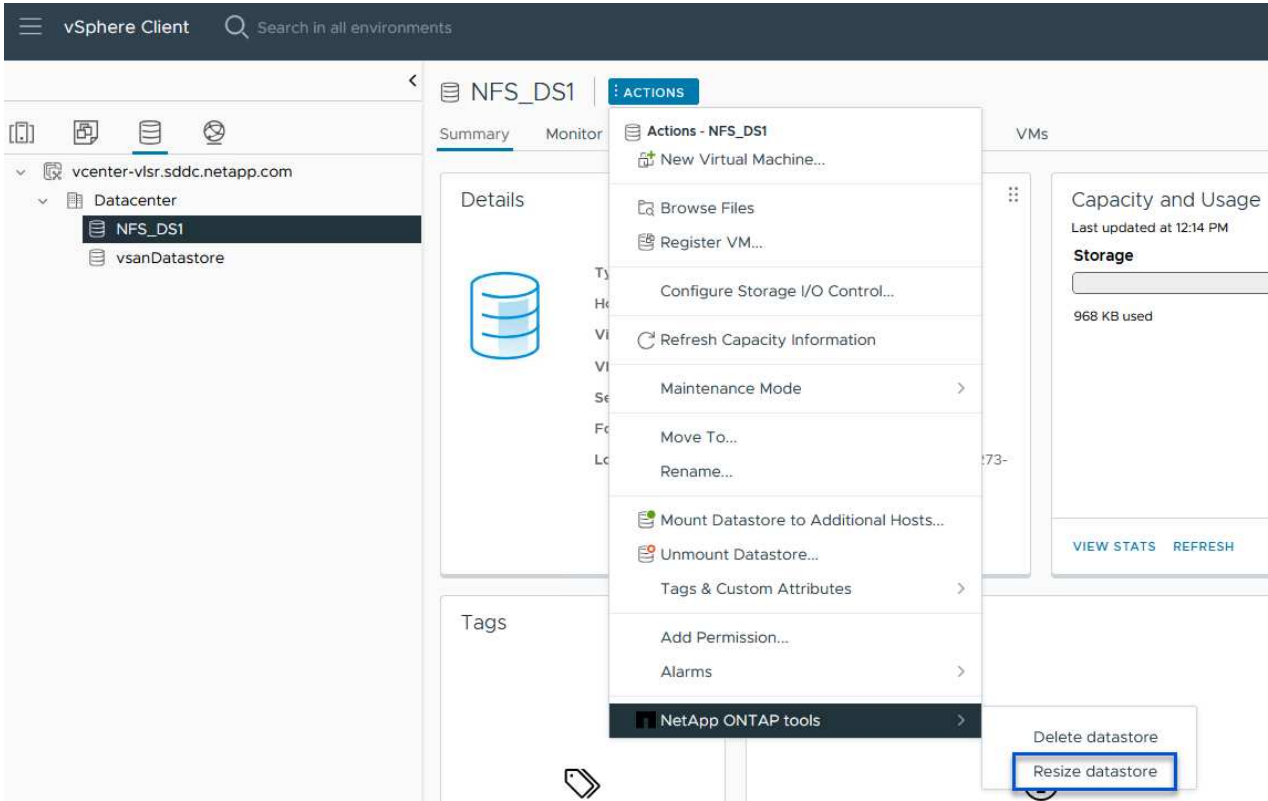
vSphere Client

Search in all environments

vcenter-vlsr.sddc.netapp.com

Datacenter

NFS_DS1

vsanDatastore

NFS_DS1

ACTIONS

Summary

Monitor

VMs

Details

Ty

Ho

Vi

VI

Se

Fo

Lo

273-

Actions - NFS_DS1

New Virtual Machine...

Browse Files

Register VM...

Configure Storage I/O Control...

Refresh Capacity Information

Maintenance Mode

Move To...

Rename...

Mount Datastore to Additional Hosts...

Unmount Datastore...

Tags & Custom Attributes

Add Permission...

Alarms

NetApp ONTAP tools

Delete datastore

Resize datastore

Capacity and Usage

Last updated at 12:14 PM

Storage

968 KB used

VIEW STATS

REFRESH

Tags